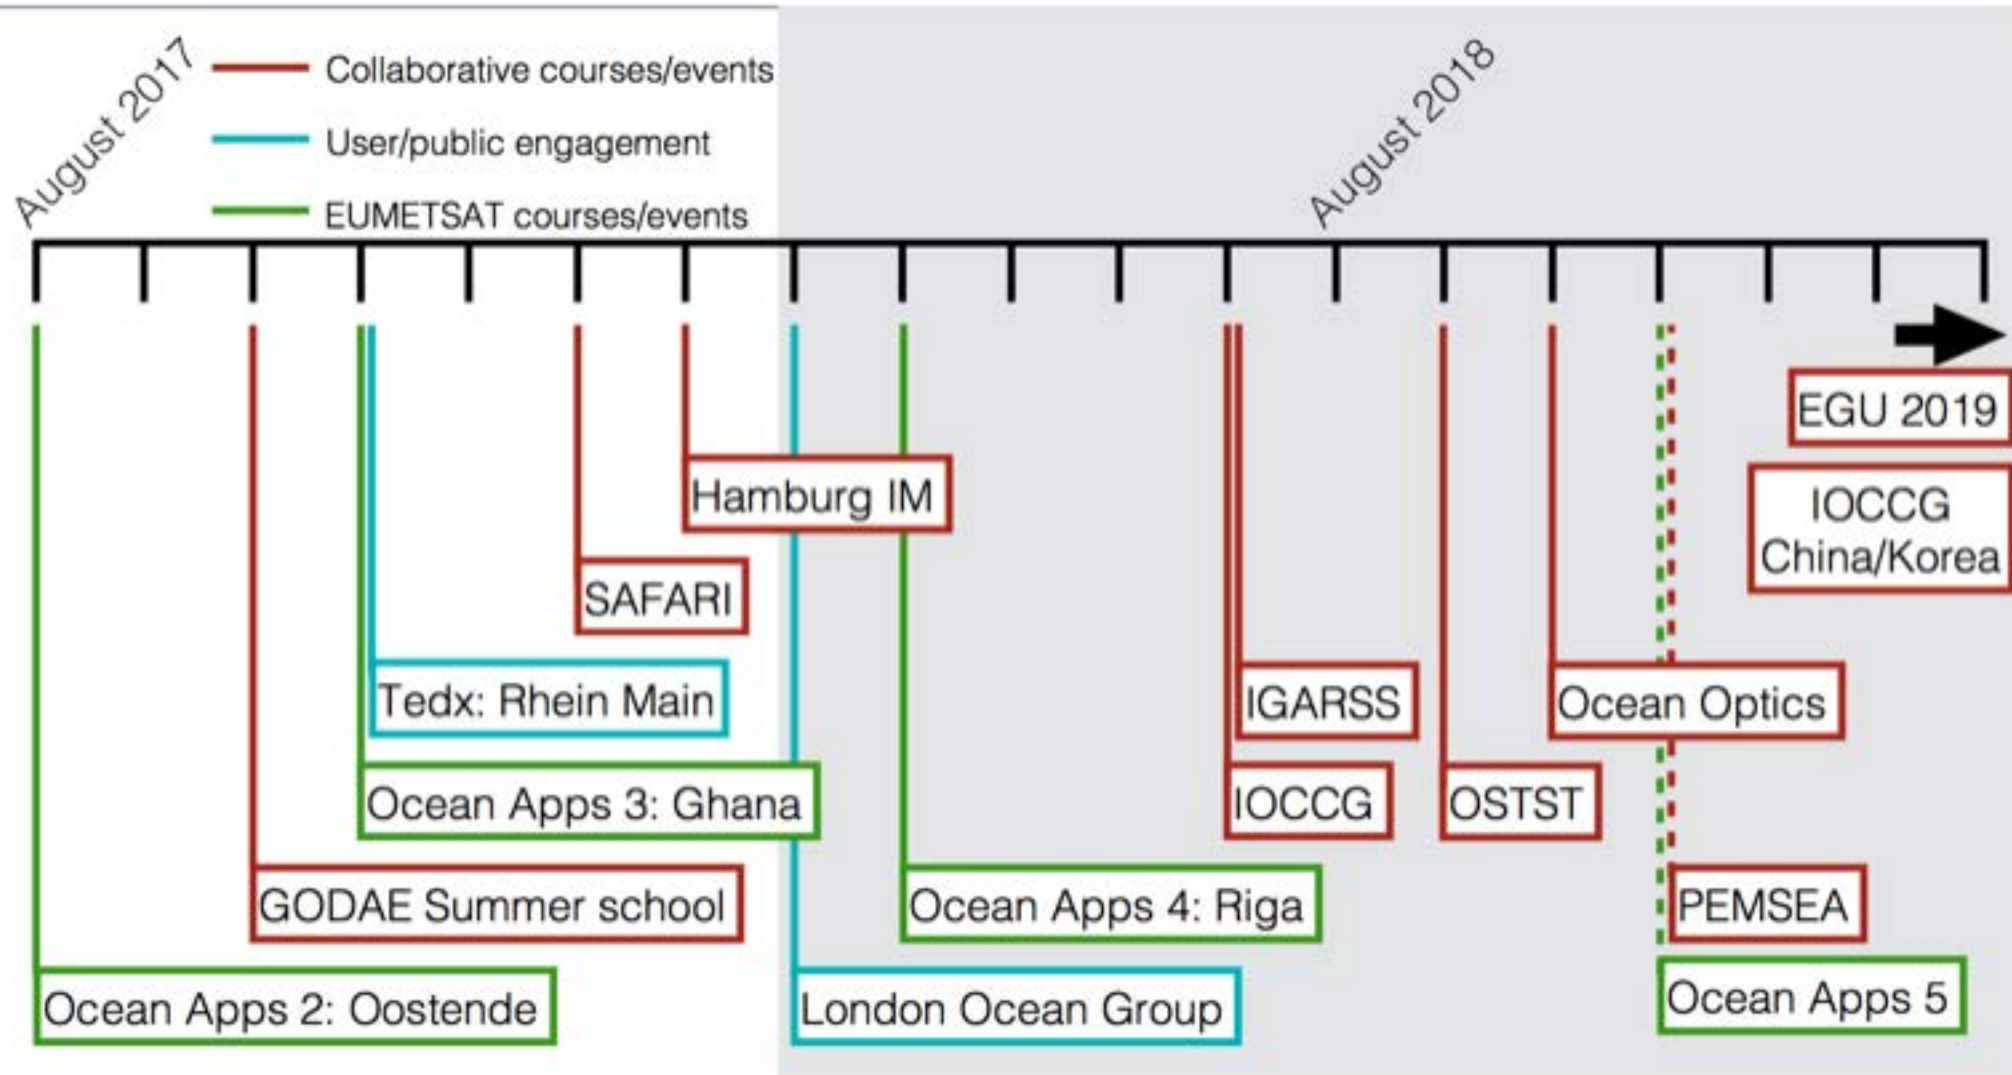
August 2017

Collaborative courses/events
User/public engagement
EUMETSAT courses/events

August 2018

EGU 2019
IOCCG China/Korea
Hamburg IM
SAFARI
Tedx: Rhein Main
IGARSS
Ocean Optics
Ocean Apps 3: Ghana
IOCCG
OSTST
GODAE Summer school
Ocean Apps 4: Riga
PEMSEA
Ocean Apps 2: Oostende
London Ocean Group
Ocean Apps 5